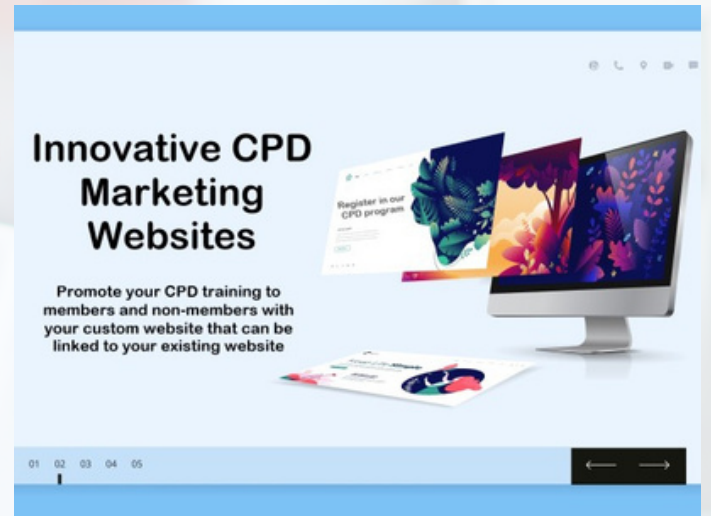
Innovative CPD Marketing Websites

Promote your CPD training to members and non-members with your custom website that can be linked to your existing website

Register in our CPD program

01 02 03 04 05